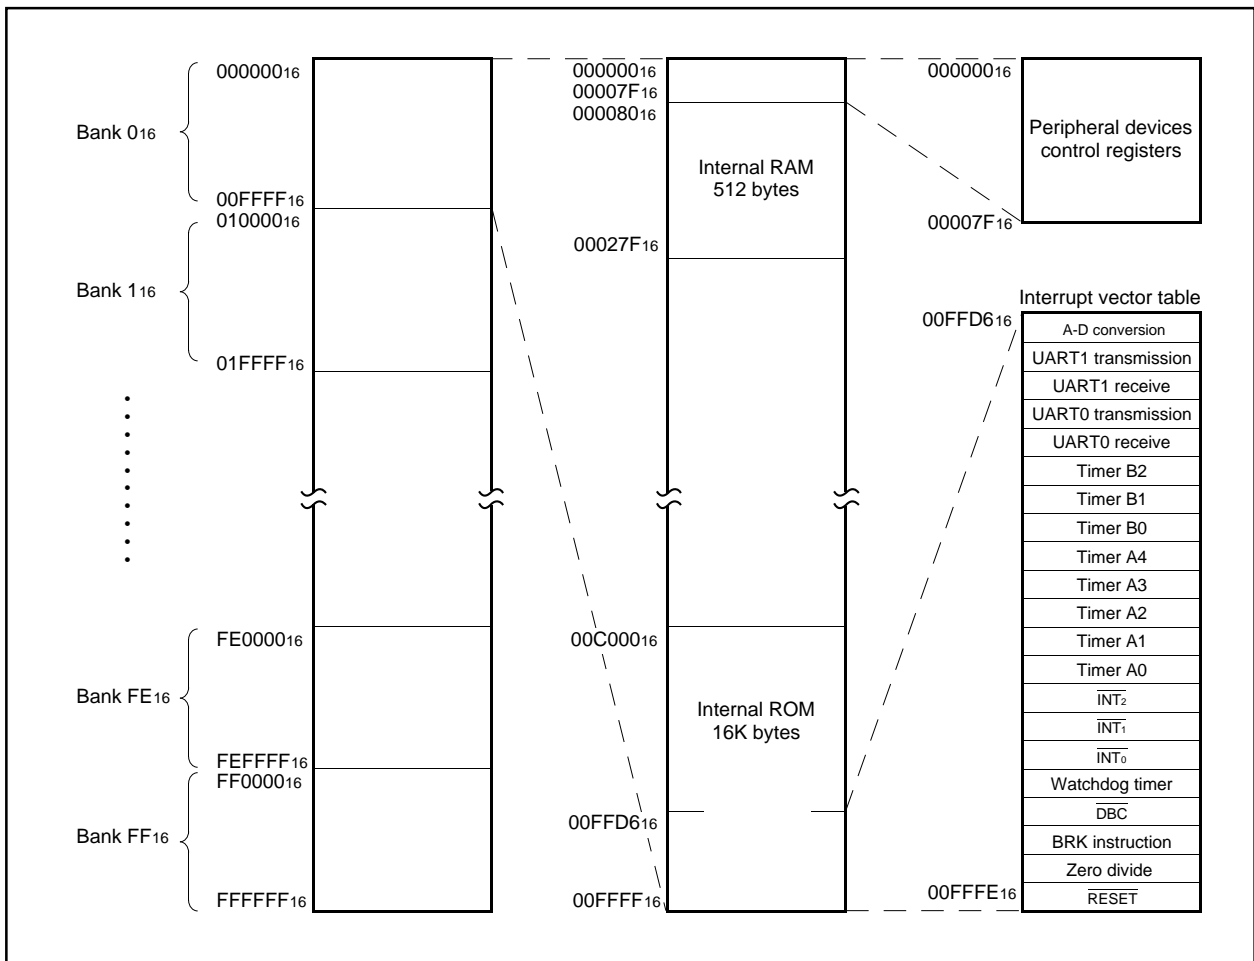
Bank $0_{16}$

$000000_{16}$

$00FFFF_{16}$

$010000_{16}$

Bank $1_{16}$

$01FFFF_{16}$

Bank $FE_{16}$

$FE0000_{16}$

$FEFFFF_{16}$

$FF0000_{16}$

Bank $FF_{16}$

$FFFFFF_{16}$

$000000_{16}$

$00007F_{16}$

$000080_{16}$

Internal RAM 512 bytes

$00027F_{16}$

$00C000_{16}$

Internal ROM 16K bytes

$00FFD6_{16}$

$00FFFF_{16}$

$000000_{16}$

Peripheral devices control registers

$00007F_{16}$

Interrupt vector table

$00FFD6_{16}$

$00FFFE_{16}$

| A-D conversion |
|---|
| UART1 transmission |
| UART1 receive |
| UART0 transmission |
| UART0 receive |
| Timer B2 |
| Timer B1 |
| Timer B0 |
| Timer A4 |
| Timer A3 |
| Timer A2 |
| Timer A1 |
| Timer A0 |
| $\overline{INT_2}$ |
| $\overline{INT_1}$ |
| $\overline{INT_0}$ |
| Watchdog timer |
| $\overline{DBC}$ |
| BRK instruction |
| Zero divide |
| $\overline{RESET}$ |